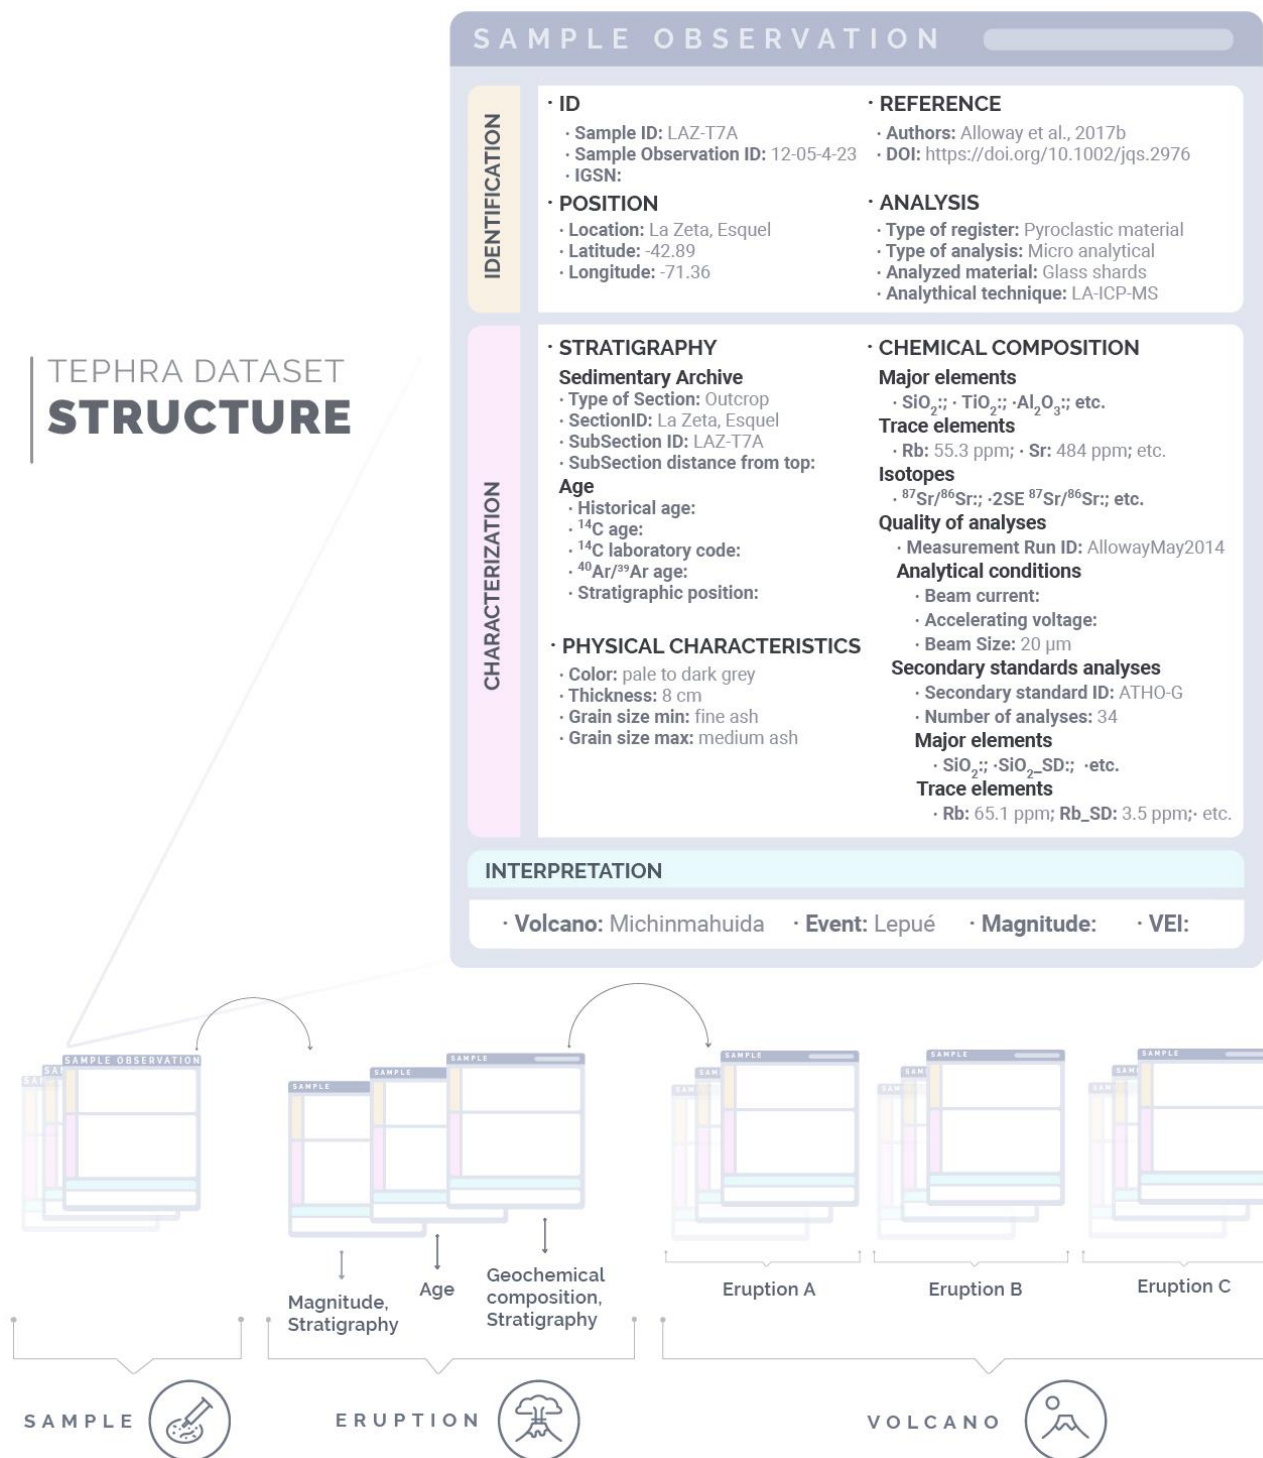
TEPHRA DATASET
STRUCTURE

SAMPLE OBSERVATION

IDENTIFICATION

· ID
· Sample ID: LAZ-T7A
· Sample Observation ID: 12-05-4-23
· IGSN:

· REFERENCE
· Authors: Alloway et al., 2017b
· DOI: https://doi.org/10.1002/jqs.2976

· POSITION
· Location: La Zeta, Esquel
· Latitude: -42.89
· Longitude: -71.36

· ANALYSIS
· Type of register: Pyroclastic material
· Type of analysis: Micro analytical
· Analyzed material: Glass shards
· Analythical technique: LA-ICP-MS

CHARACTERIZATION

· STRATIGRAPHY
Sedimentary Archive
· Type of Section: Outcrop
· SectionID: La Zeta, Esquel
· SubSection ID: LAZ-T7A
· SubSection distance from top:
Age
· Historical age:
· $^{14}$C age:
· $^{14}$C laboratory code:
· $^{40}$Ar/$^{39}$Ar age:
· Stratigraphic position:

· PHYSICAL CHARACTERISTICS
· Color: pale to dark grey
· Thickness: 8 cm
· Grain size min: fine ash
· Grain size max: medium ash

· CHEMICAL COMPOSITION
Major elements
· $SiO_2$:; · $TiO_2$:; ·$Al_2O_3$:; etc.
Trace elements
· Rb: 55.3 ppm; · Sr: 484 ppm; etc.
Isotopes
· $^{87}$Sr/$^{86}$Sr:; ·2SE $^{87}$Sr/$^{86}$Sr:; etc.
Quality of analyses
· Measurement Run ID: AllowayMay2014
Analytical conditions
· Beam current:
· Accelerating voltage:
· Beam Size: 20 µm
Secondary standards analyses
· Secondary standard ID: ATHO-G
· Number of analyses: 34
Major elements
· $SiO_2$:; ·$SiO_2$_SD:; ·etc.
Trace elements
· Rb: 65.1 ppm; Rb_SD: 3.5 ppm;· etc.

INTERPRETATION

· Volcano: Michinmahuida · Event: Lepué · Magnitude: · VEI:

SAMPLE OBSERVATION
SAMPLE
SAMPLE
SAMPLE
SAMPLE
SAMPLE
SAMPLE

Magnitude, Stratigraphy
Age
Geochemical composition, Stratigraphy
Eruption A
Eruption B
Eruption C

SAMPLE
ERUPTION
VOLCANO